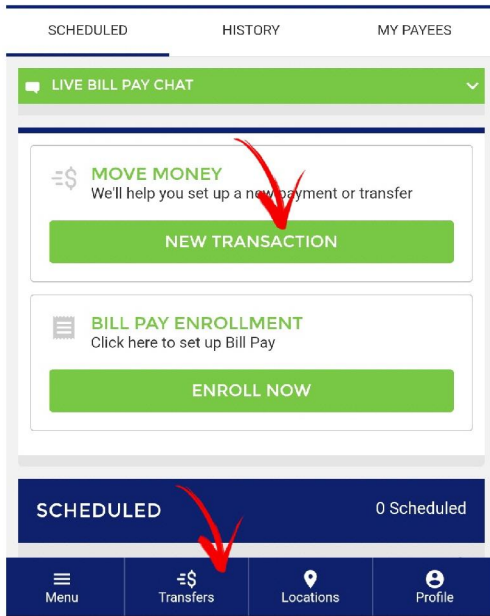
SCHEDULED HISTORY MY PAYEES

LIVE BILL PAY CHAT

MOVE MONEY
We'll help you set up a new payment or transfer

NEW TRANSACTION

BILL PAY ENROLLMENT
Click here to set up Bill Pay

ENROLL NOW

SCHEDULED 0 Scheduled

Menu Transfers Locations Profile